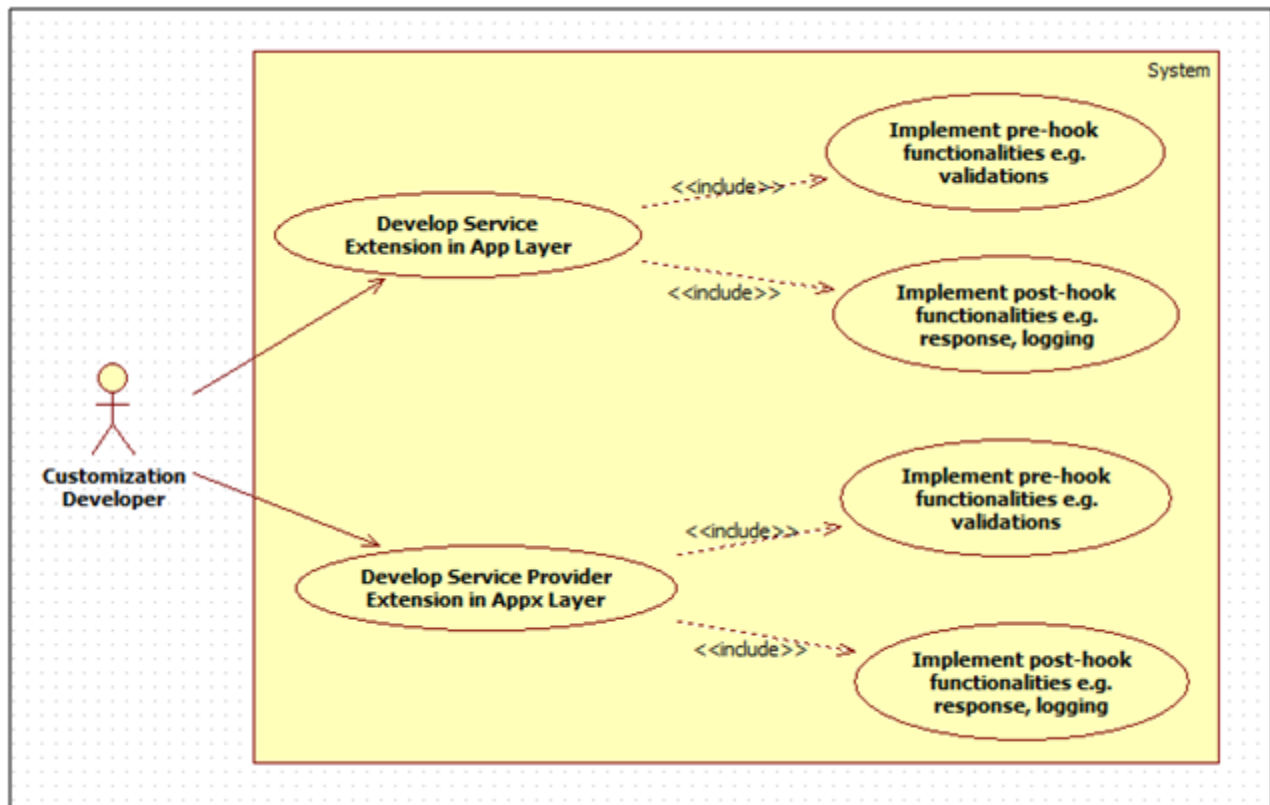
System

Implement pre-hook functionalities e.g. validations

<<include>>

Develop Service Extension in App Layer

<<include>>

Implement post-hook functionalities e.g. response, logging

Customization Developer

Implement pre-hook functionalities e.g. validations

<<include>>

Develop Service Provider Extension in Appx Layer

<<include>>

Implement post-hook functionalities e.g. response, logging